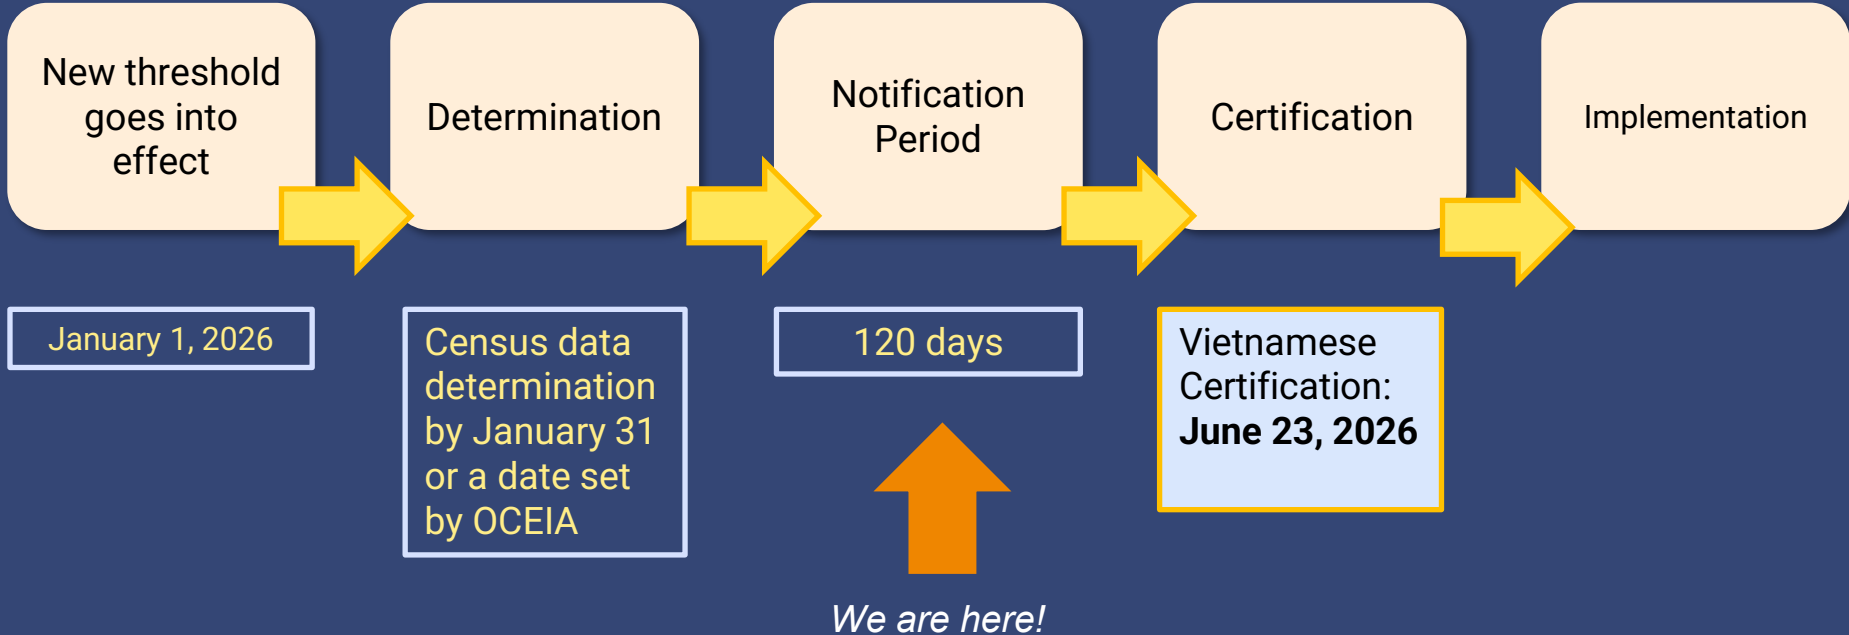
New threshold goes into effect

Determination

Notification Period

Certification

Implementation

January 1, 2026

Census data determination by January 31 or a date set by OCEIA

120 days

Vietnamese Certification: **June 23, 2026**

*We are here!*